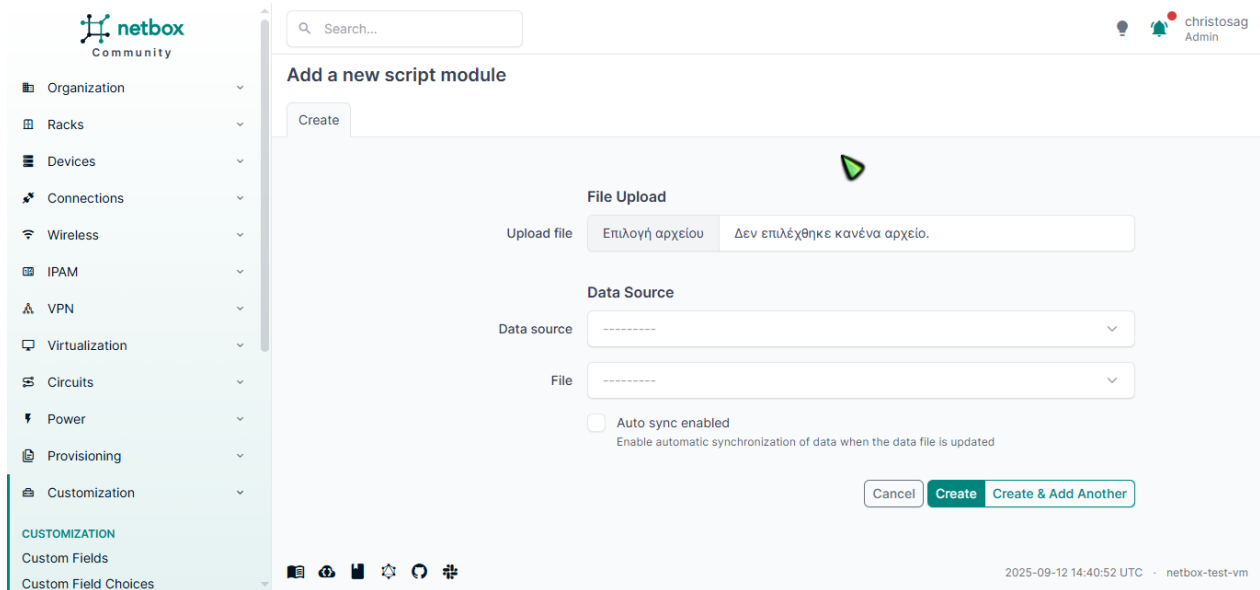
netbox
Community

Organization
Racks
Devices
Connections
Wireless
IPAM
VPN
Virtualization
Circuits
Power
Provisioning
Customization

CUSTOMIZATION
Custom Fields
Custom Field Choices

Search...

christosag
Admin

Add a new script module

Create

File Upload

Upload file Επιλογή αρχείου Δεν επιλέχθηκε κανένα αρχείο.

Data Source

Data source ---------

File ---------

Auto sync enabled
Enable automatic synchronization of data when the data file is updated

Cancel Create Create & Add Another

2025-09-12 14:40:52 UTC · netbox-test-vm